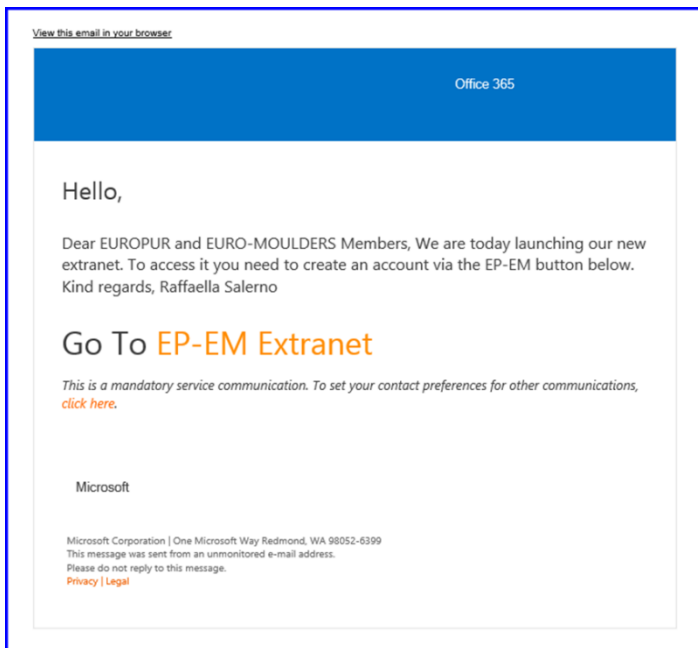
View this email in your browser

Office 365

Hello,

Dear EUROPUR and EURO-MOULDERS Members, We are today launching our new extranet. To access it you need to create an account via the EP-EM button below. Kind regards, Raffaella Salerno

Go To EP-EM Extranet

This is a mandatory service communication. To set your contact preferences for other communications, click here.

Microsoft

Microsoft Corporation | One Microsoft Way Redmond, WA 98052-6399
This message was sent from an unmonitored e-mail address.
Please do not reply to this message.
Privacy | Legal